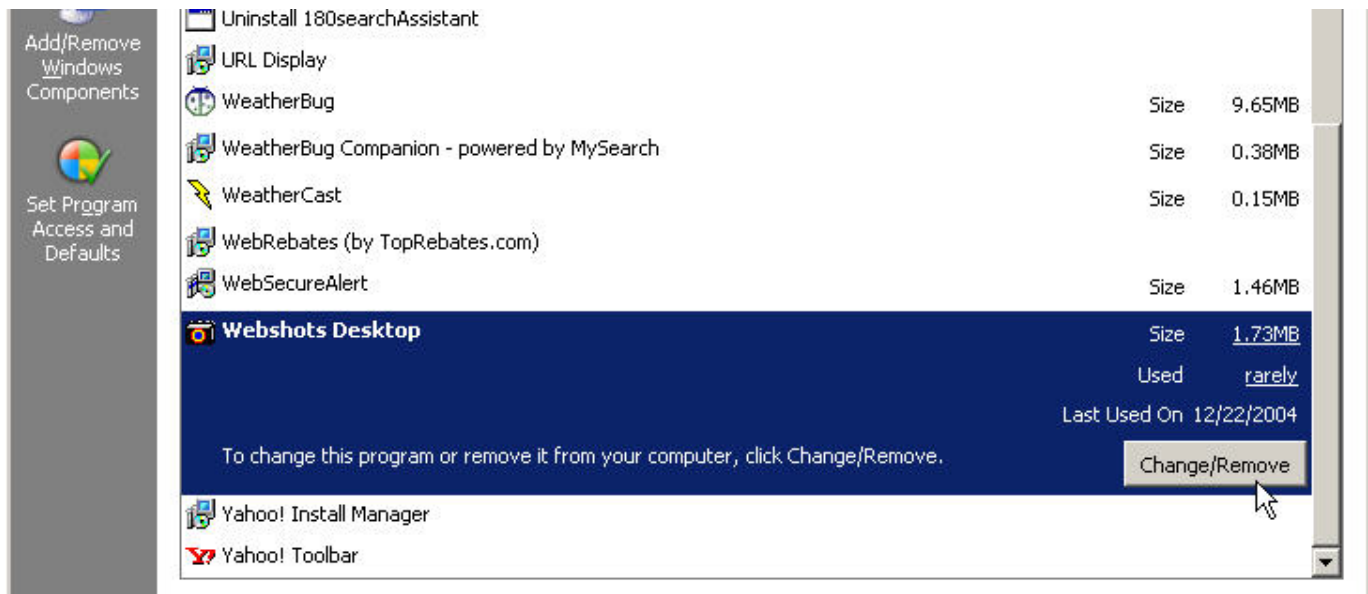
Add/Remove Windows Components

Set Program Access and Defaults

Uninstall 180searchAssistant
URL Display
WeatherBug Size 9.65MB
WeatherBug Companion - powered by MySearch Size 0.38MB
WeatherCast Size 0.15MB
WebRebates (by TopRebates.com)
WebSecureAlert Size 1.46MB
Webshots Desktop Size 1.73MB
Used rarely
Last Used On 12/22/2004
To change this program or remove it from your computer, click Change/Remove.
Change/Remove
Yahoo! Install Manager
Yahoo! Toolbar